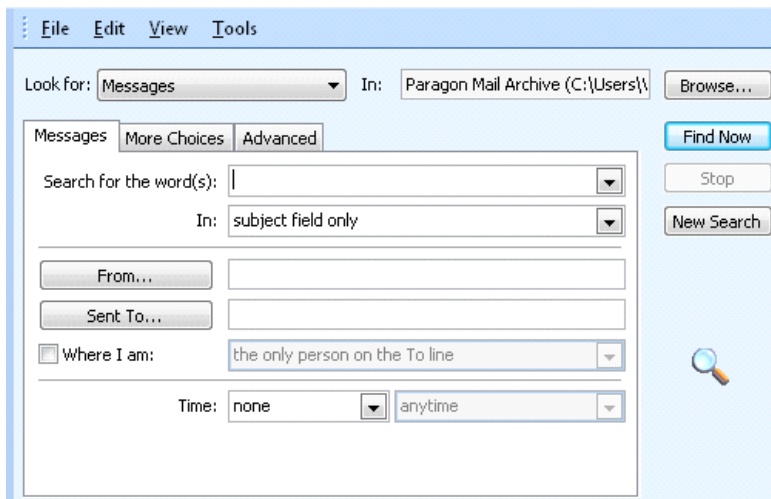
File Edit View Tools

Look for: Messages In: Paragon Mail Archive (C:\Users\\ Browse...

Messages More Choices Advanced

Find Now

Stop

New Search

Search for the word(s):

In: subject field only

From...

Sent To...

Where I am: the only person on the To line

Time: none anytime